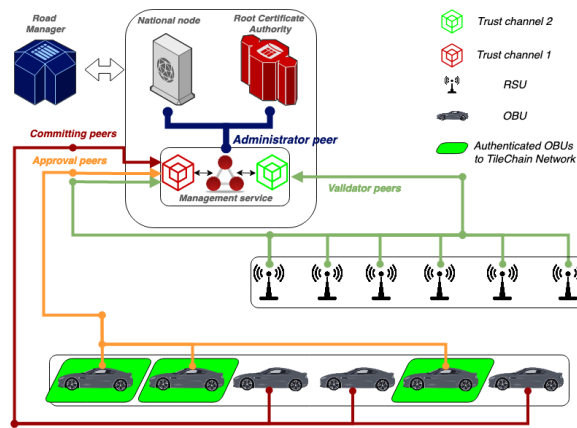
Road Manager

National node

Root Certificate Authority

Trust channel 2

Trust channel 1

RSU

OBU

Authenticated OBUs to TileChain Network

Committing peers

Administrator peer

Approval peers

Management service

Validator peers